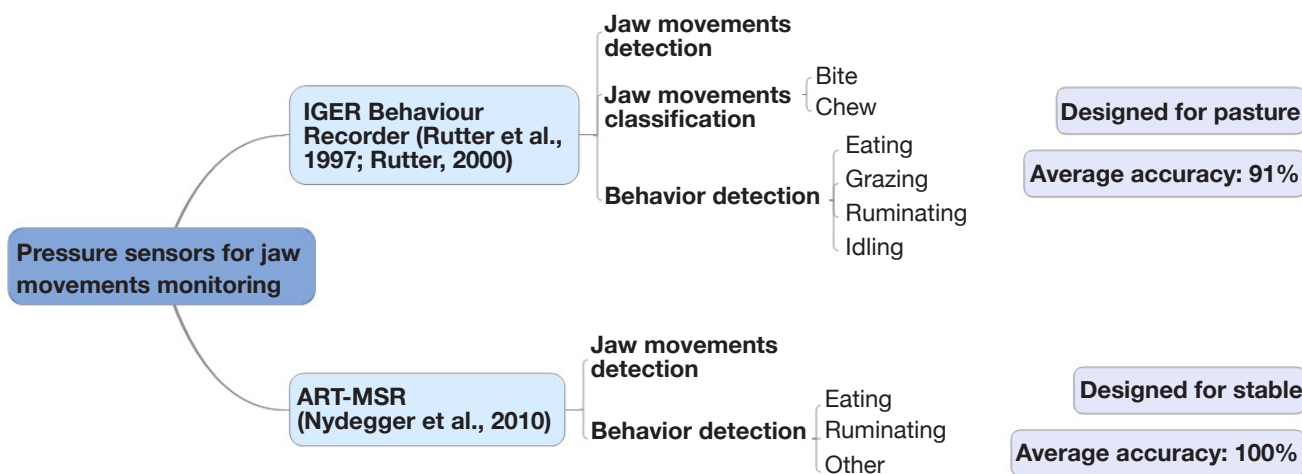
Pressure sensors for jaw movements monitoring

IGER Behaviour Recorder (Rutter et al., 1997; Rutter, 2000)

Jaw movements detection

Jaw movements classification

Bite

Chew

Behavior detection

Eating

Grazing

Ruminating

Idling

Designed for pasture

Average accuracy: 91%

ART-MSR (Nydegger et al., 2010)

Jaw movements detection

Behavior detection

Eating

Ruminating

Other

Designed for stable

Average accuracy: 100%